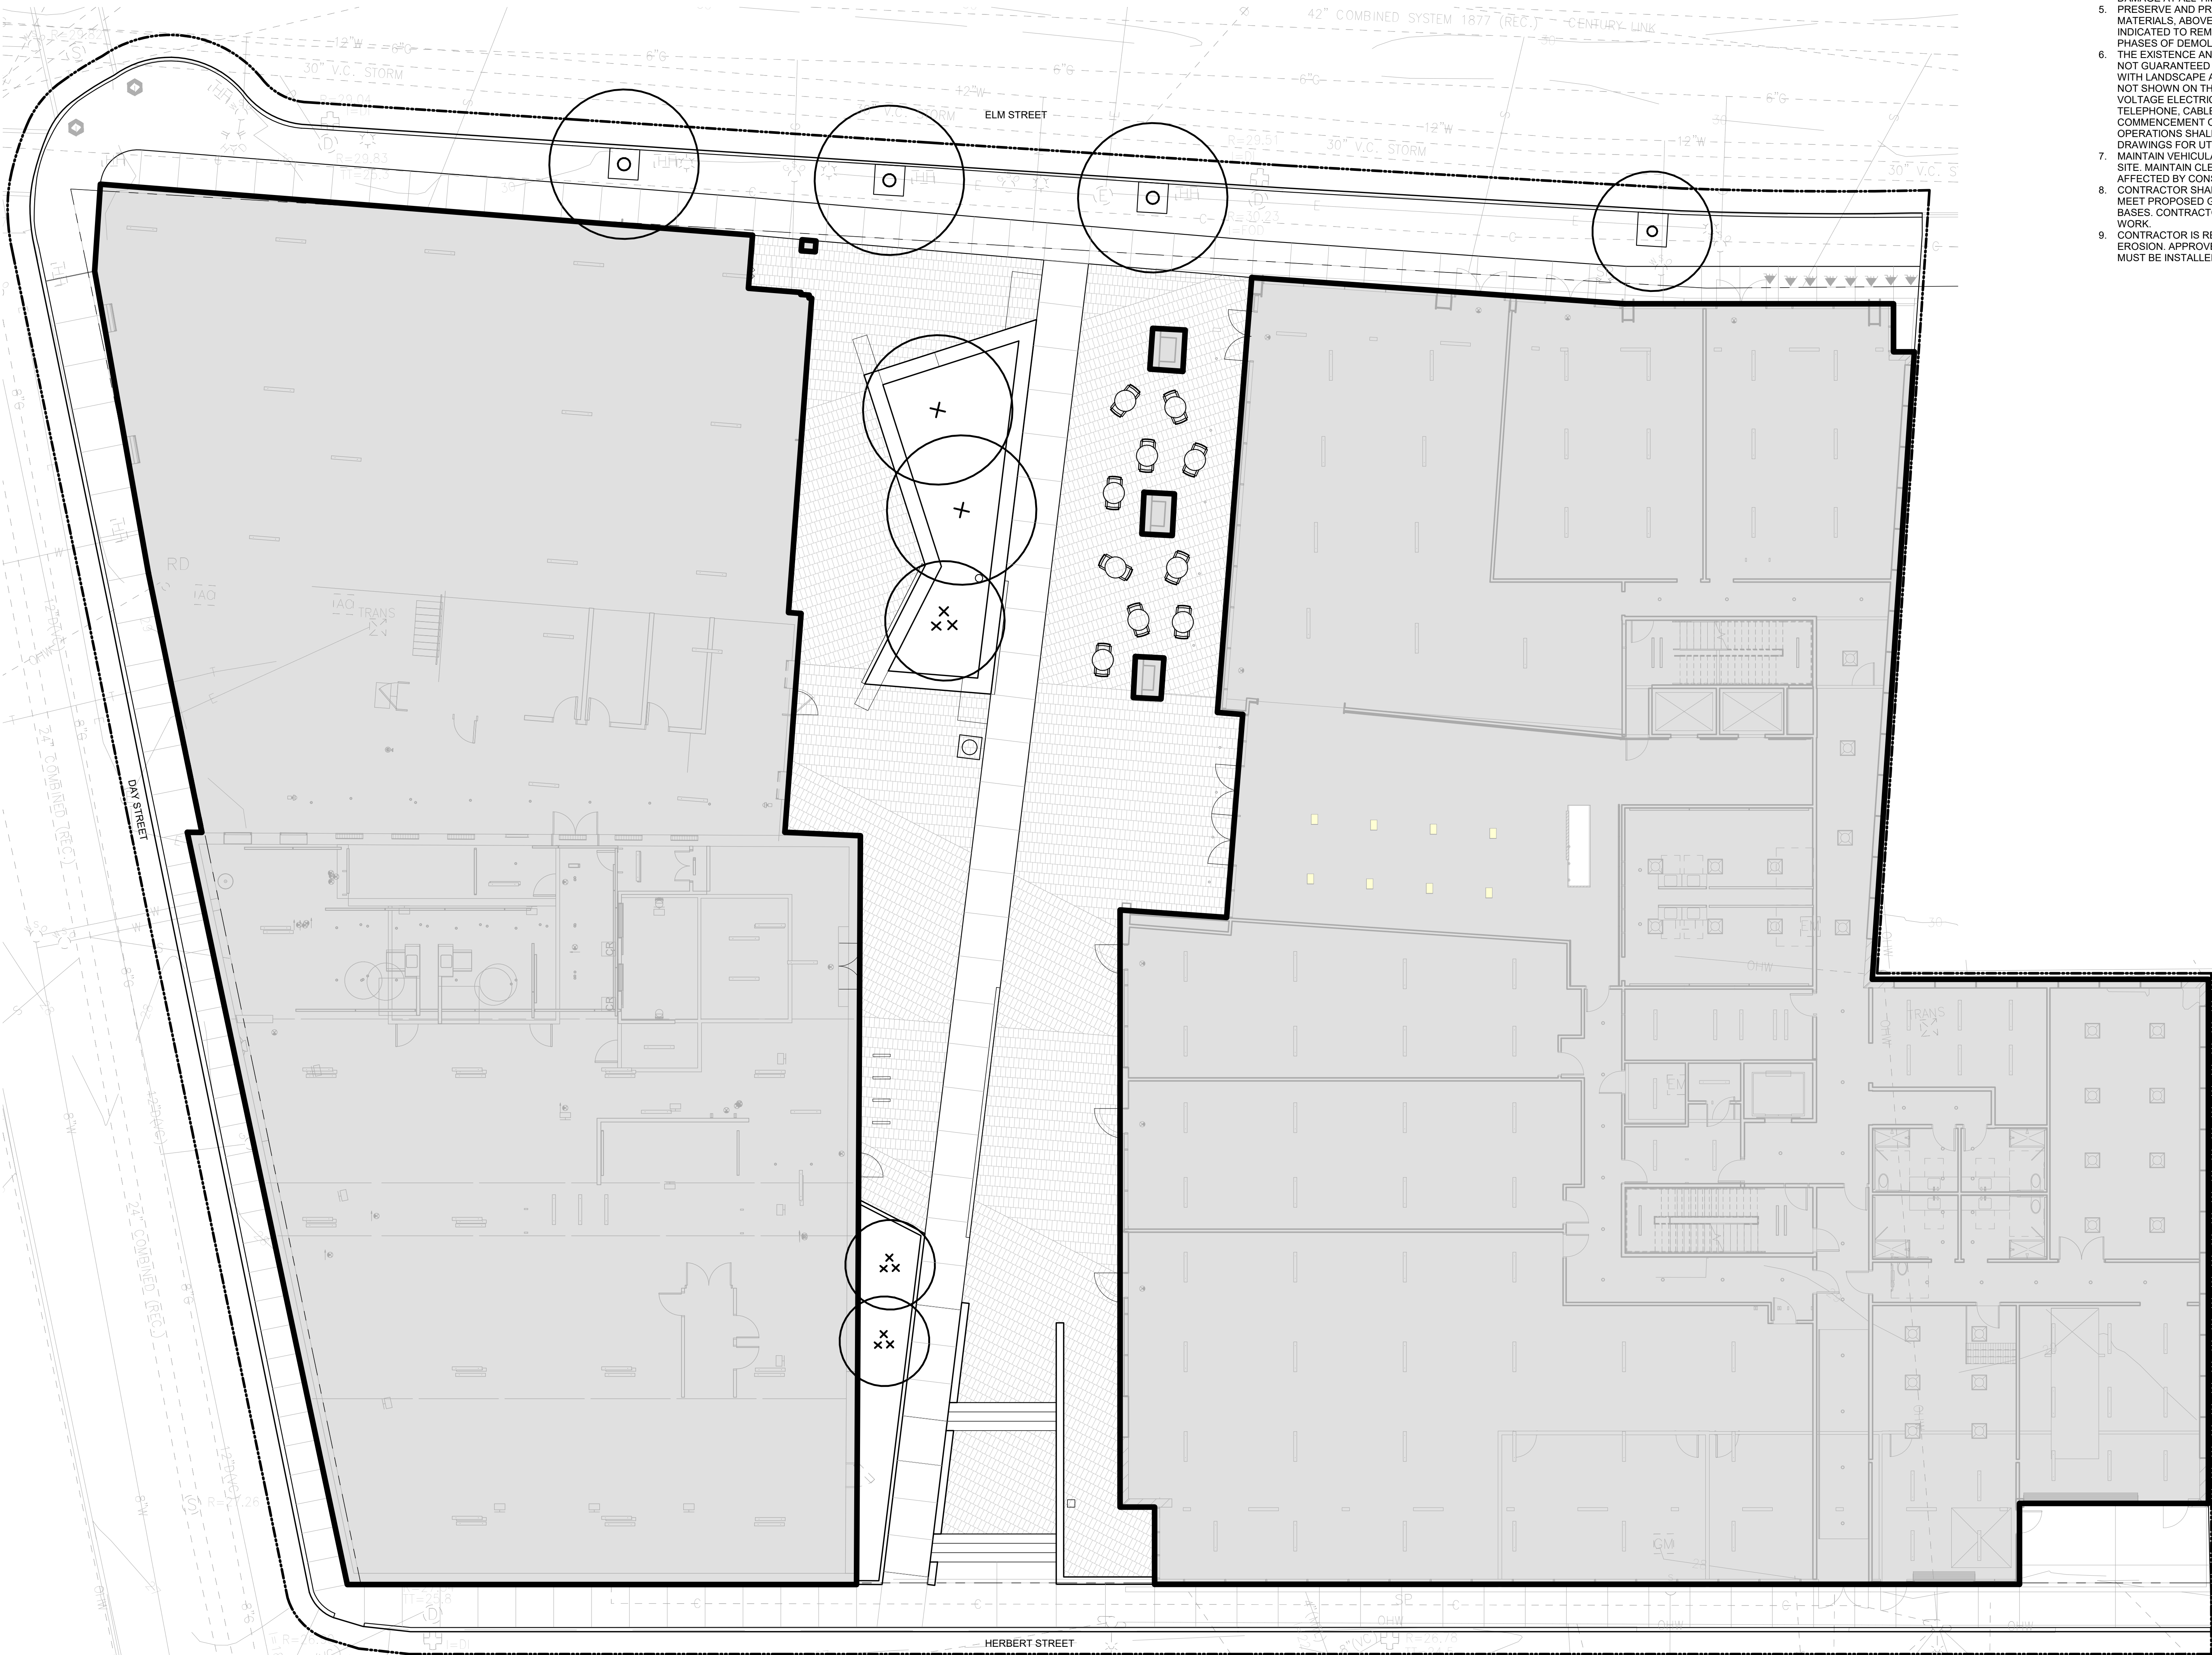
5. PRESERVE AND PR
MATERIALS, ABOVE
INDICATED TO REM
PHASES OF DEMOL
6. THE EXISTENCE AN
NOT GUARANTEED
WITH LANDSCAPE A
NOT SHOWN ON TH
VOLTAGE ELECTRIC
TELEPHONE, CABLE
COMMENCEMENT C
OPERATIONS SHAL
DRAWINGS FOR UT
7. MAINTAIN VEHICULA
SITE. MAINTAIN CLE
AFFECTED BY CON
8. CONTRACTOR SHA
MEET PROPOSED G
BASES. CONTRACT
WORK.
9. CONTRACTOR IS R
EROSION. APPROV
MUST BE INSTALLE

42" COMBINED SYSTEM 1877 (REC.) CENTURY LINK
12"W
6"G
30" V.C. STORM
ELM STREET
12"W
30" V.C. STORM
DAY STREET
24" COMBINED (REC.)
RD
TRANS
EM
CM
OHW
HERBERT STREET